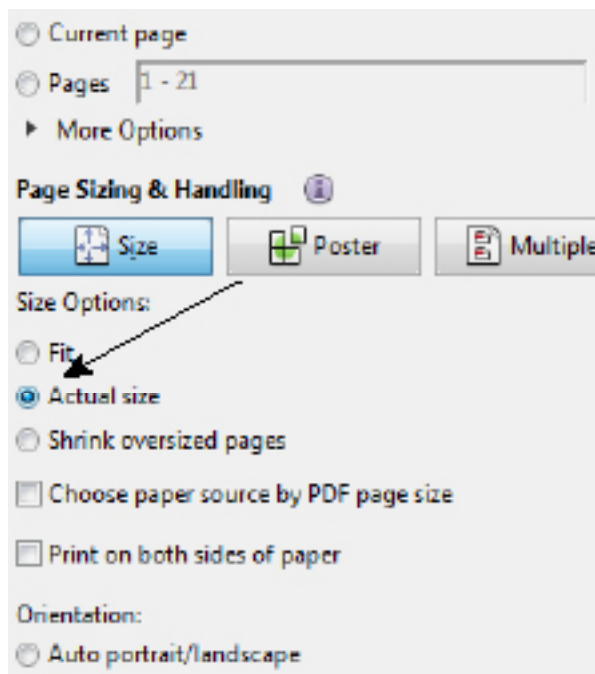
Current page

Pages 1 - 21

More Options

Page Sizing & Handling

Size Poster Multiple

Size Options:

Fit

Actual size

Shrink oversized pages

Choose paper source by PDF page size

Print on both sides of paper

Orientation:

Auto portrait/landscape